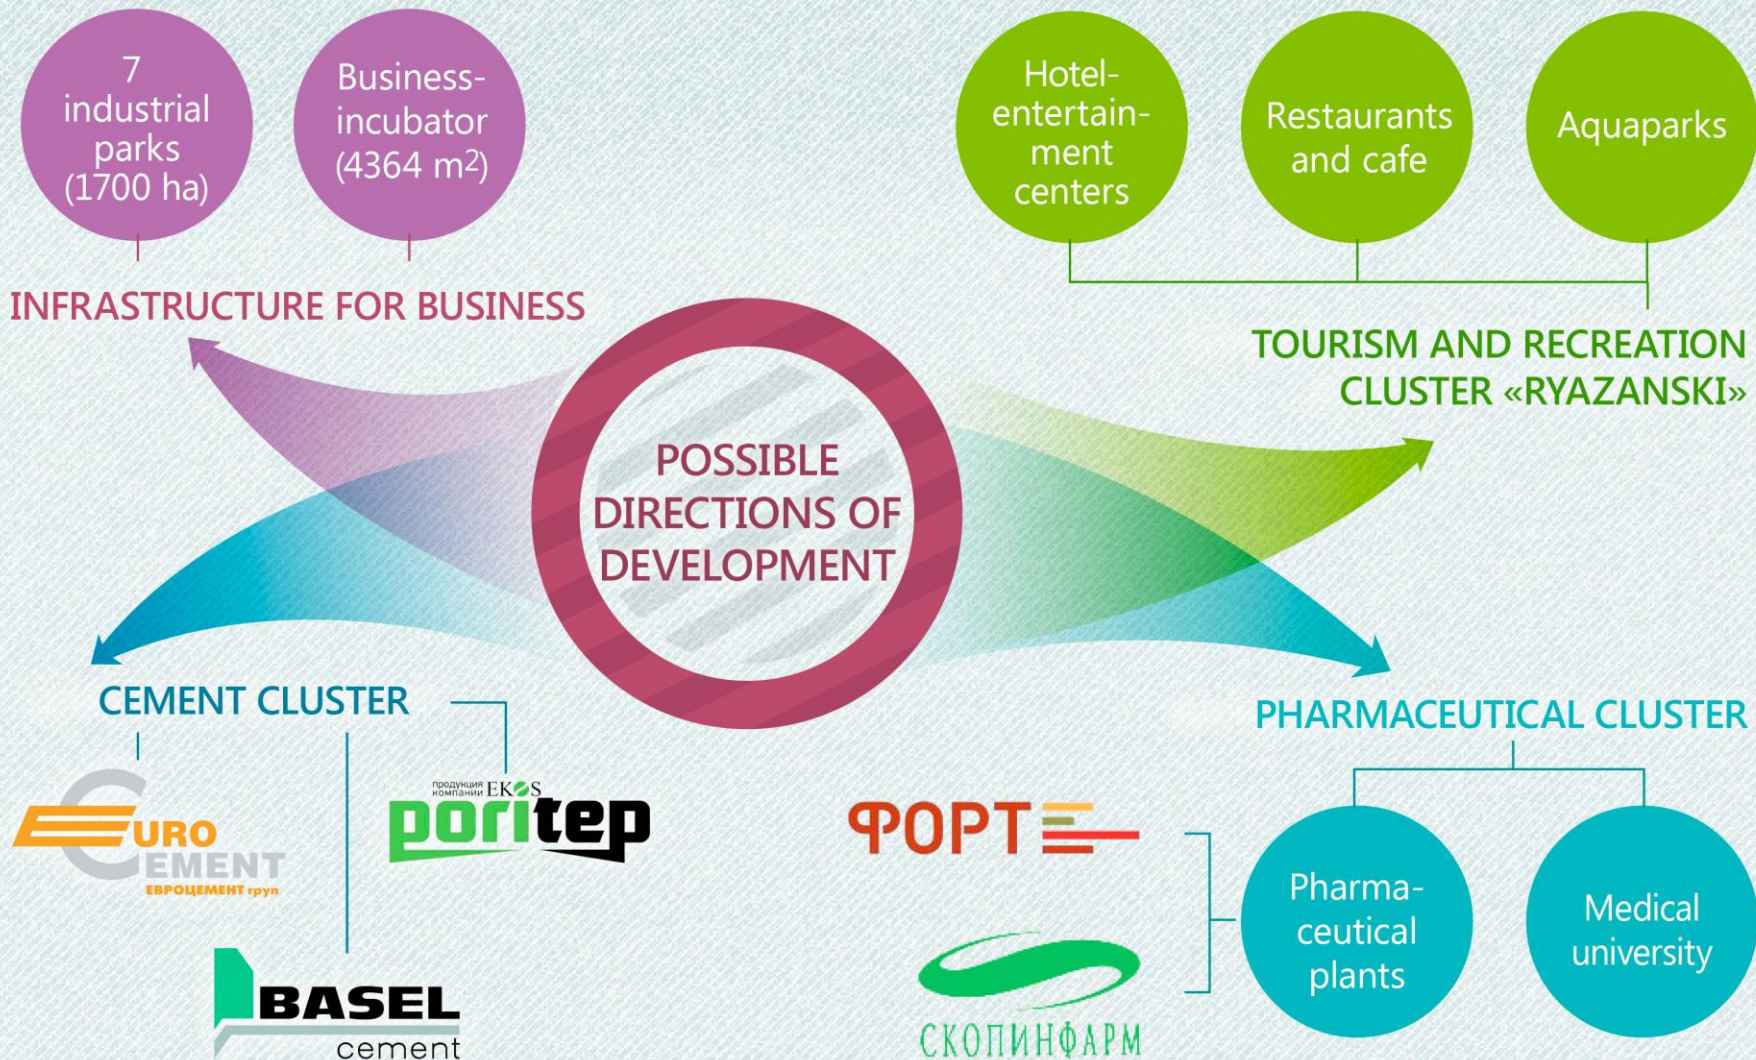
7 industrial parks (1700 ha)

Business-incubator (4364 m$^2$)

INFRASTRUCTURE FOR BUSINESS

Hotel-entertainment centers

Restaurants and cafe

Aquaparks

TOURISM AND RECREATION CLUSTER «RYAZANSKI»

POSSIBLE DIRECTIONS OF DEVELOPMENT

CEMENT CLUSTER

EURO CEMENT
ЕВРОЦЕМЕНТ груп

продукция компании EKOS
poritep

BASEL cement

PHARMACEUTICAL CLUSTER

ФОРТЕ

СКОПИНФАРМ

Pharma-ceutical plants

Medical university